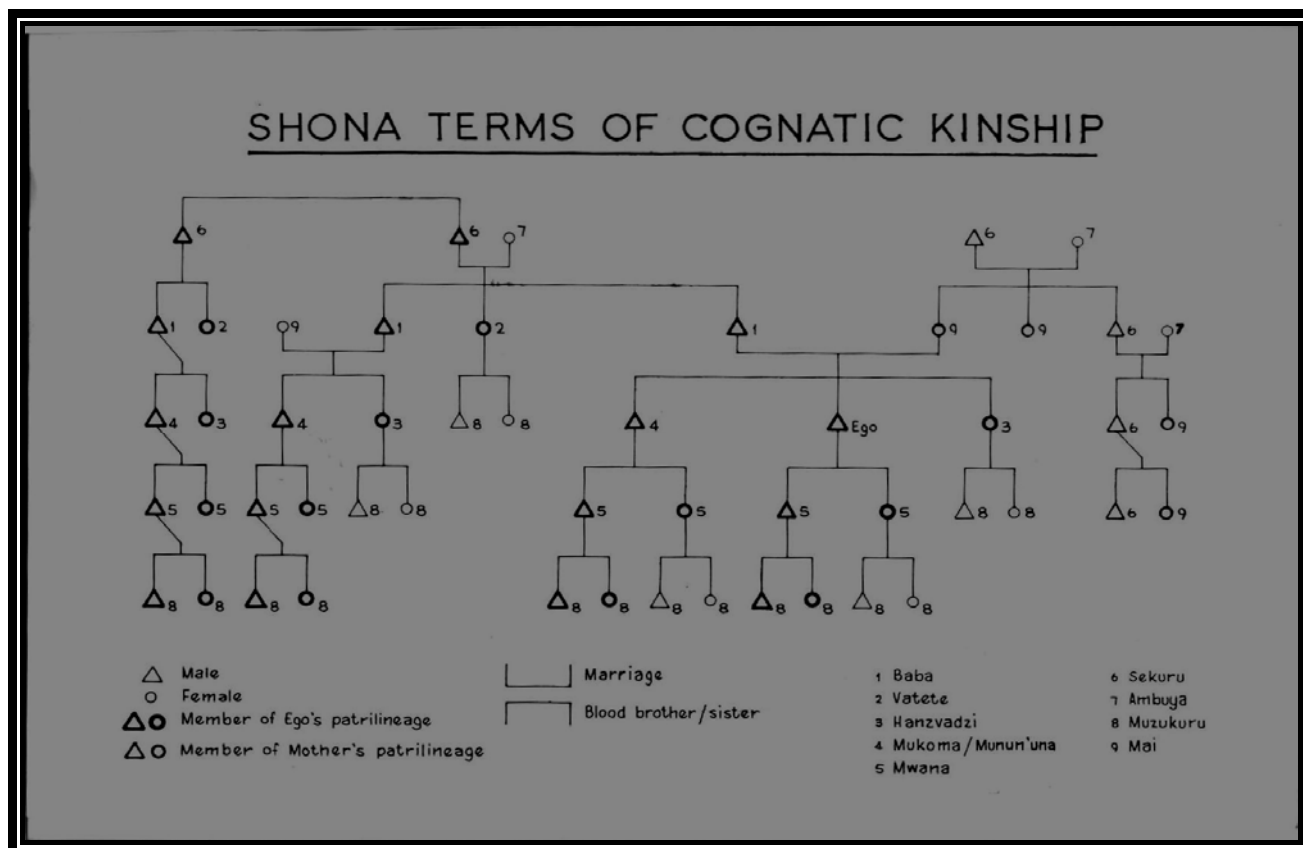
SHONA TERMS OF COGNATIC KINSHIP

6 6 7 6 7

1 2 9 1 2 1 9 9 6 7

4 3 4 3 8 8 4 Ego 3 6 9

5 5 5 5 8 8 5 5 5 5 8 8 6 9

8 8 8 8 8 8 8 8 8 8 8 8

△ Male
○ Female
△○ Member of Ego's patrilineage
△○ Member of Mother's patrilineage

Marriage

Blood brother/sister

1 Baba
2 Vatete
3 Hanzvadzi
4 Mukoma/Munun'una
5 Mwana
6 Sekuru
7 Ambuya
8 Muzukuru
9 Mai